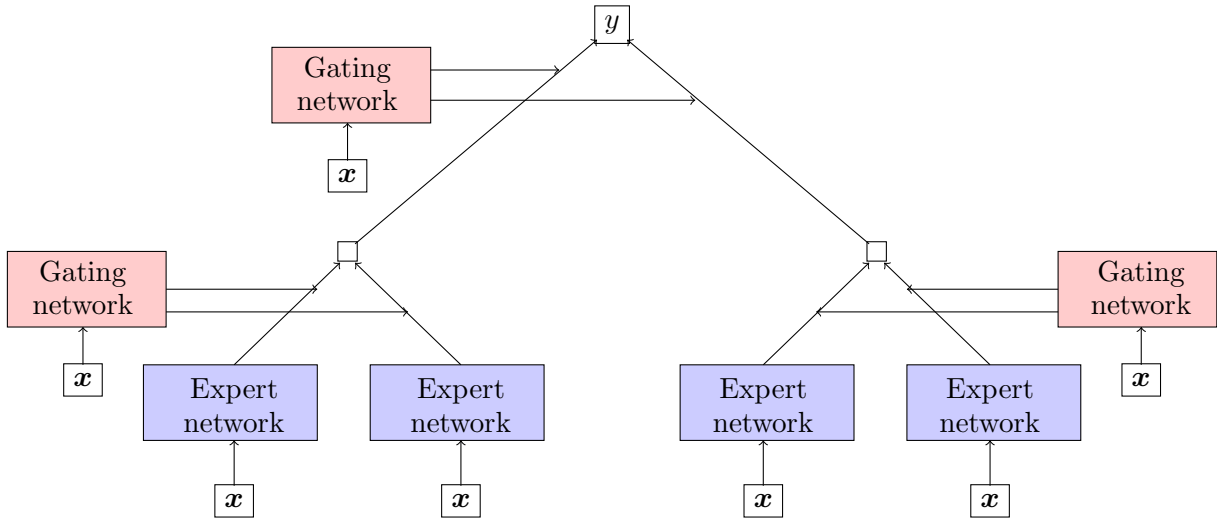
$y$

Gating network

$\boldsymbol{x}$

Gating network

$\boldsymbol{x}$

Gating network

$\boldsymbol{x}$

Expert network

$\boldsymbol{x}$

Expert network

$\boldsymbol{x}$

Expert network

$\boldsymbol{x}$

Expert network

$\boldsymbol{x}$